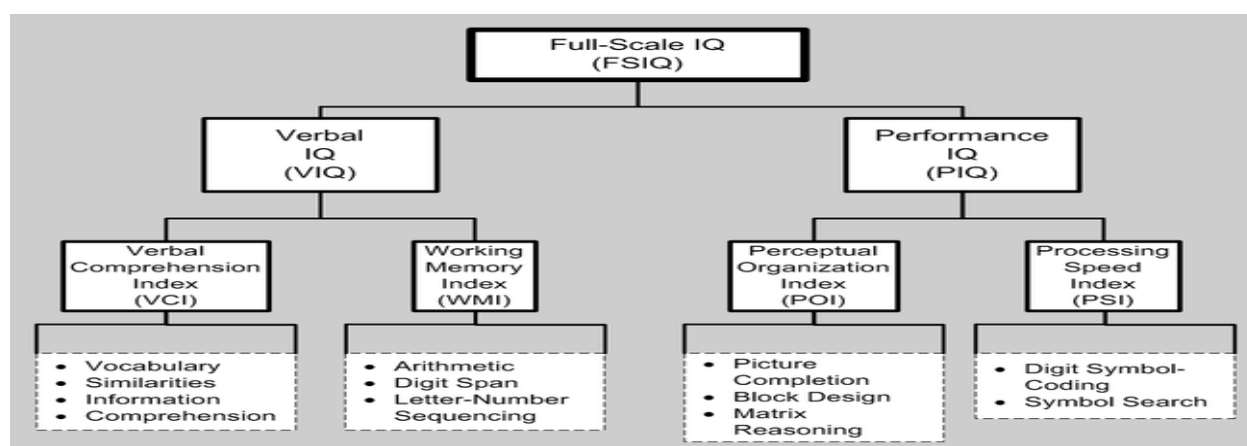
Full-Scale IQ (FSIQ)

Verbal IQ (VIQ)

Performance IQ (PIQ)

Verbal Comprehension Index (VCI)

Working Memory Index (WMI)

Perceptual Organization Index (POI)

Processing Speed Index (PSI)

- Vocabulary
- Similarities
- Information
- Comprehension

- Arithmetic
- Digit Span
- Letter-Number Sequencing

- Picture Completion
- Block Design
- Matrix Reasoning

- Digit Symbol-Coding
- Symbol Search